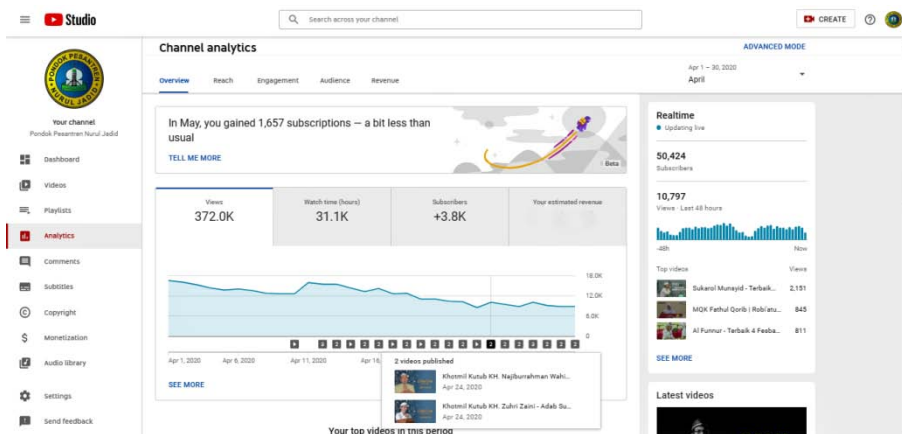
Studio

Search across your channel

CREATE

Channel analytics

ADVANCED MODE

Overview Reach Engagement Audience Revenue

Apr 1 – 30, 2020
April

PONDOK PESANTREN NURUL JADID

Your channel
Pondok Pesantren Nurul Jadid

Dashboard
Videos
Playlists
Analytics
Comments
Subtitles
Copyright
Monetization
Audio library
Settings
Send feedback

In May, you gained 1,657 subscriptions — a bit less than usual

TELL ME MORE

Beta

| Views | Watch time (hours) | Subscribers | Your estimated revenue |
|---|---|---|---|
| 372.0K | 31.1K | +3.8K | |

18.0K
12.0K
6.0K
0

Apr 1, 2020 Apr 6, 2020 Apr 11, 2020 Apr 16,

2 videos published

Khotmil Kutub KH. Najiburrahman Wahi...
Apr 24, 2020

Khotmil Kutub KH. Zuhri Zaini - Adab Su...
Apr 24, 2020

SEE MORE

Your top videos in this period

Realtime
Updating live

50,424
Subscribers

10,797
Views · Last 48 hours

-48h
Now

Top videos
Views

Sukarol Munsyid - Terbaik... 2,151
MQK Fathul Qorib | Robi'atu... 845
Al Funnur - Terbaik 4 Fesba... 811

SEE MORE

Latest videos